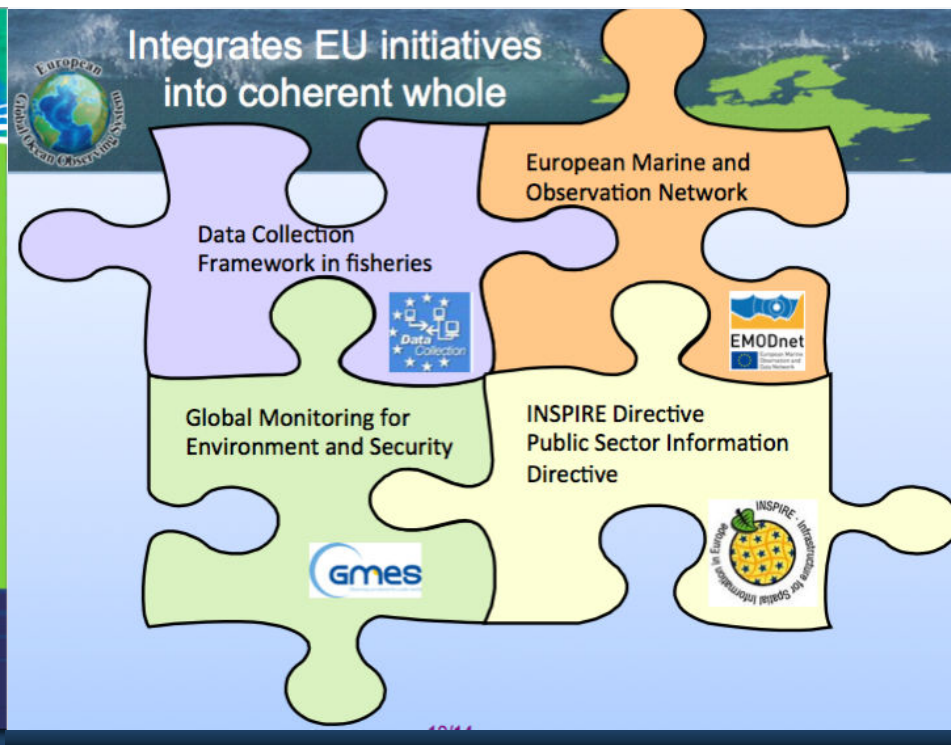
Integrates EU initiatives into coherent whole

European Global Ocean Observing System

Data Collection Framework in fisheries

Data Collection

European Marine and Observation Network

EMODnet
European Marine Observation and Data Network

Global Monitoring for Environment and Security

GMES

INSPIRE Directive
Public Sector Information Directive

INSPIRE - Infrastructure for Spatial Information in Europe

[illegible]